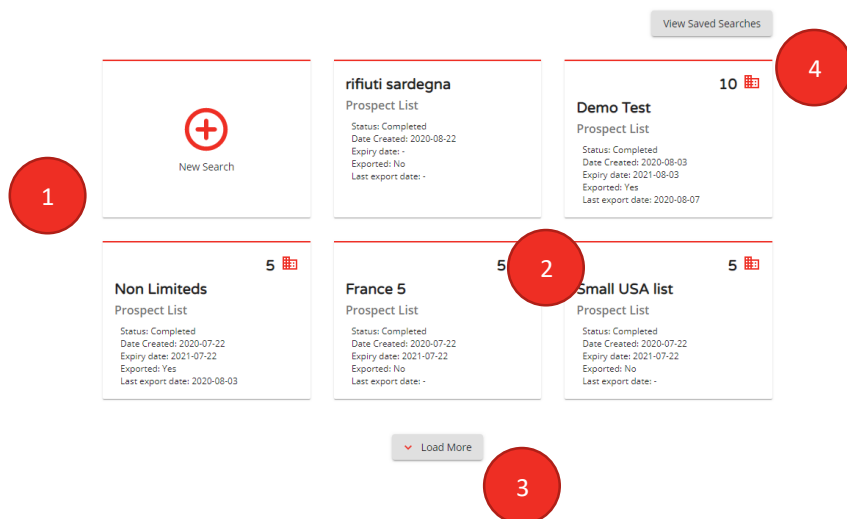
View Saved Searches

4

New Search

1

rifiuti sardegna
Prospect List
Status: Completed
Date Created: 2020-08-22
Expiry date: -
Exported: No
Last export date: -

10
Demo Test
Prospect List
Status: Completed
Date Created: 2020-08-03
Expiry date: 2021-08-03
Exported: Yes
Last export date: 2020-08-07

5
Non Limiteds
Prospect List
Status: Completed
Date Created: 2020-07-22
Expiry date: 2021-07-22
Exported: Yes
Last export date: 2020-08-03

5
France 5
Prospect List
Status: Completed
Date Created: 2020-07-22
Expiry date: 2021-07-22
Exported: No
Last export date: -

2

5
Small USA list
Prospect List
Status: Completed
Date Created: 2020-07-22
Expiry date: 2021-07-22
Exported: No
Last export date: -

Load More

3